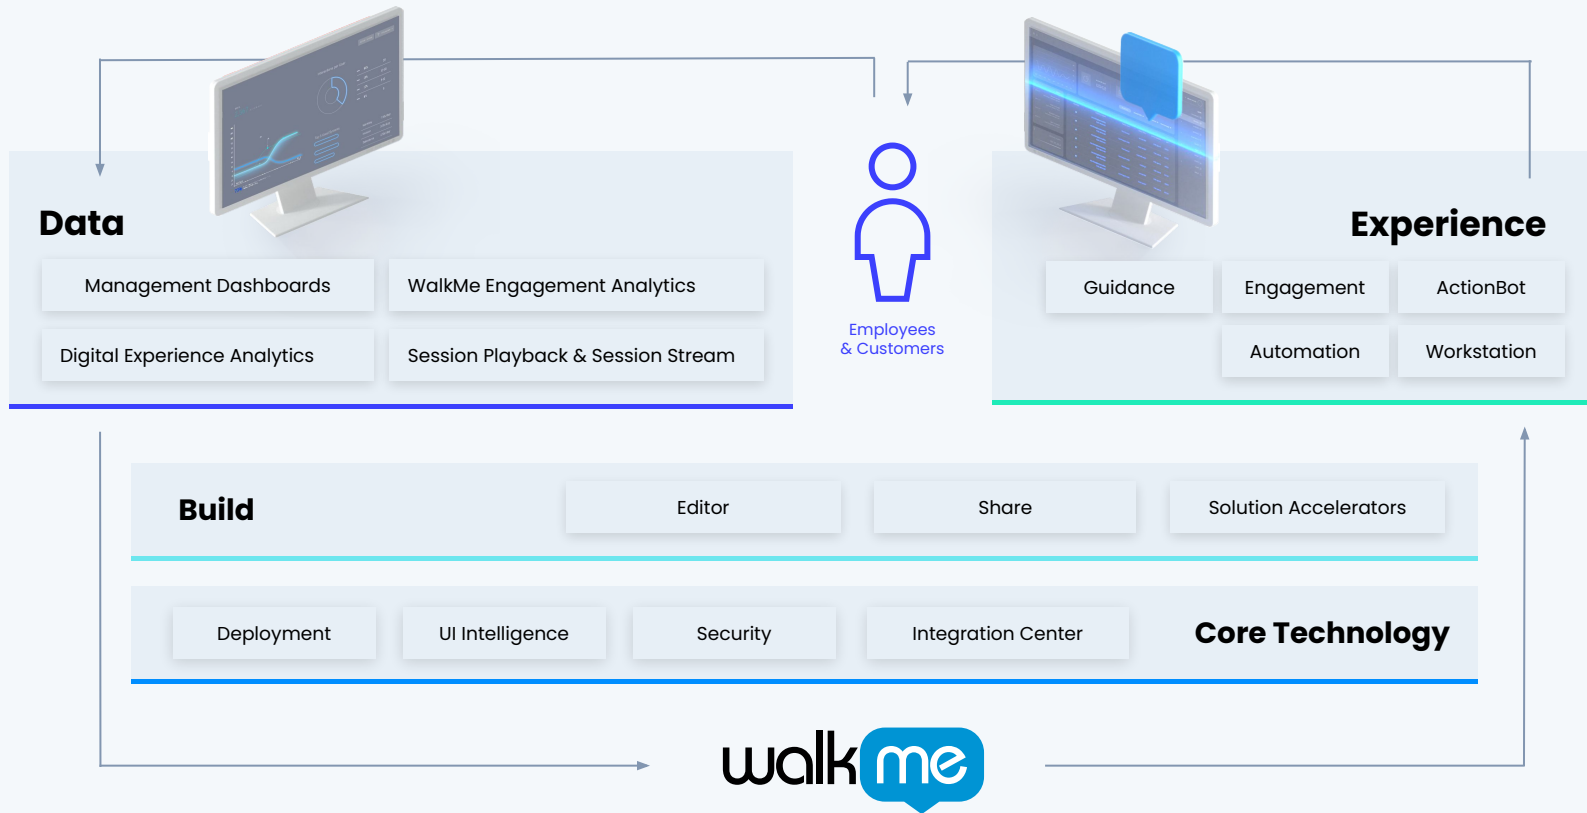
Data

Management Dashboards

WalkMe Engagement Analytics

Digital Experience Analytics

Session Playback & Session Stream

Employees & Customers

Experience

Guidance

Engagement

ActionBot

Automation

Workstation

Build

Editor

Share

Solution Accelerators

Deployment

UI Intelligence

Security

Integration Center

Core Technology

walkme